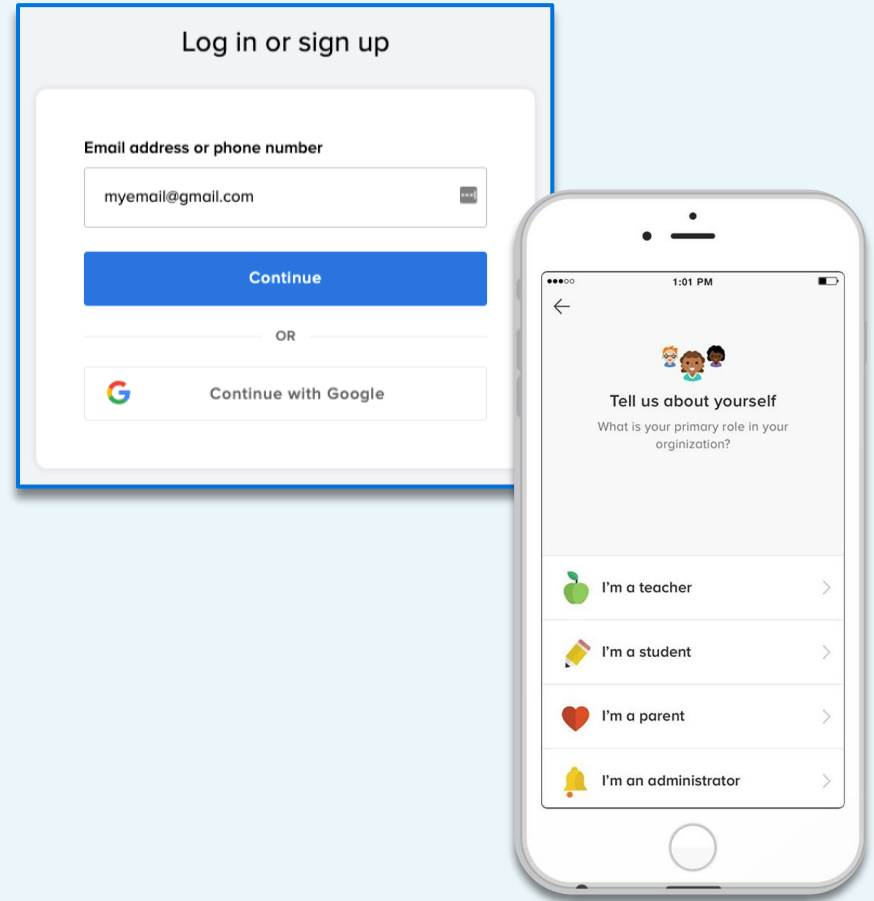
Log in or sign up

Email address or phone number

myemail@gmail.com

Continue

OR

Continue with Google

●●●○○

1:01 PM

Tell us about yourself

What is your primary role in your orgnization?

I'm a teacher

I'm a student

I'm a parent

I'm an administrator